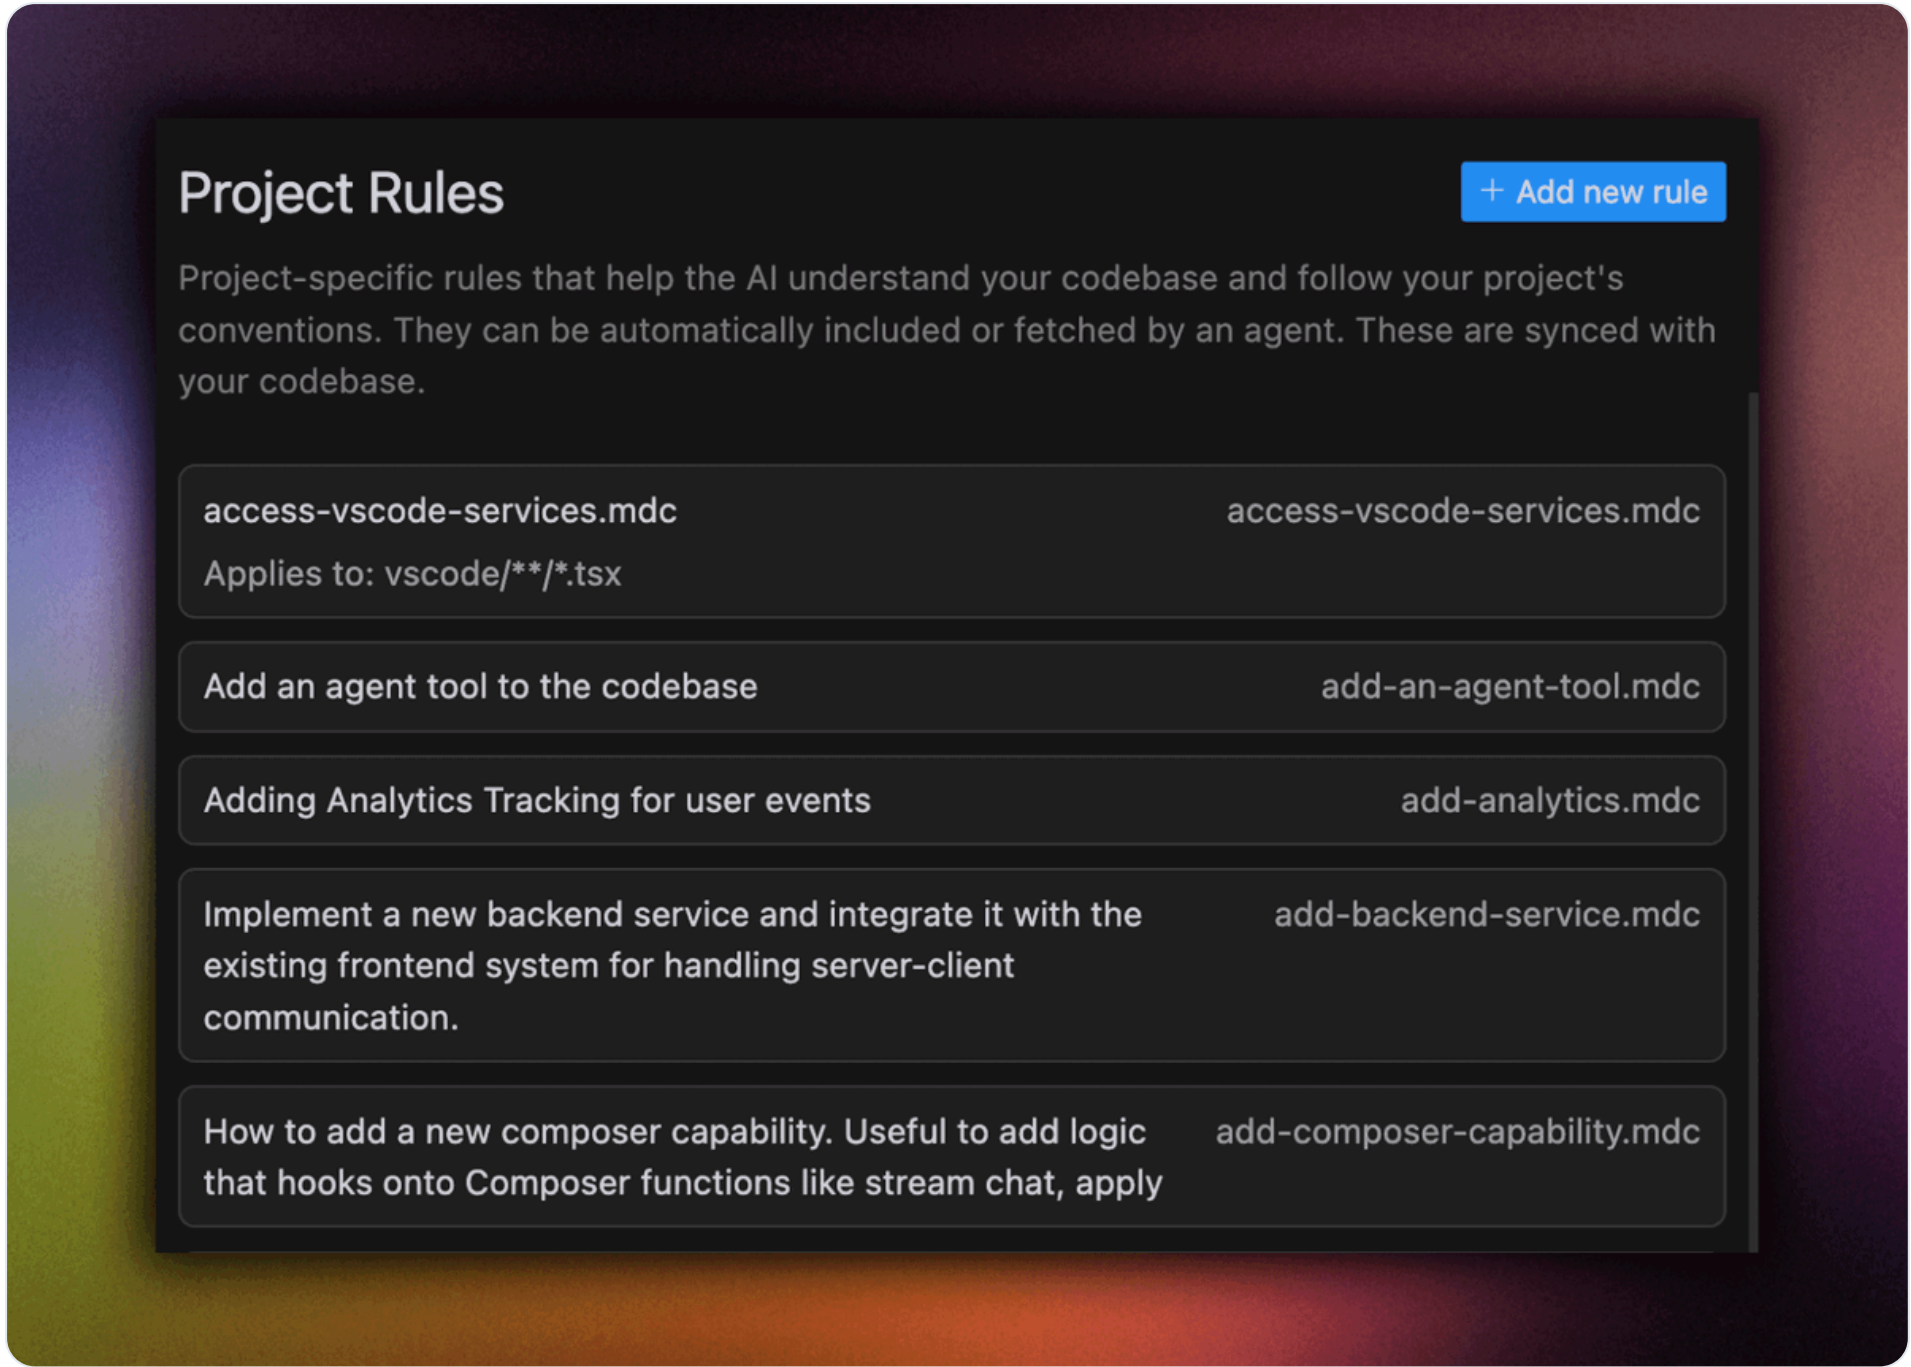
Project Rules

+ Add new rule

Project-specific rules that help the AI understand your codebase and follow your project's conventions. They can be automatically included or fetched by an agent. These are synced with your codebase.

access-vscode-services.mdc
Applies to: vscode/**/*.tsx
access-vscode-services.mdc

Add an agent tool to the codebase
add-an-agent-tool.mdc

Adding Analytics Tracking for user events
add-analytics.mdc

Implement a new backend service and integrate it with the existing frontend system for handling server-client communication.
add-backend-service.mdc

How to add a new composer capability. Useful to add logic that hooks onto Composer functions like stream chat, apply
add-composer-capability.mdc